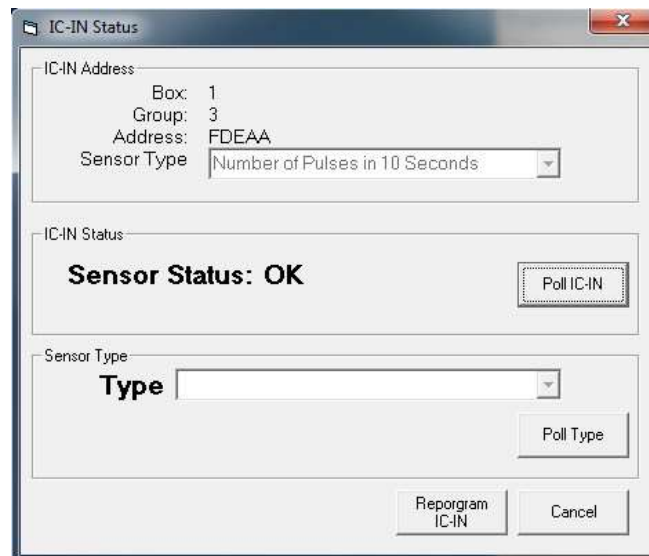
IC-IN Status

IC-IN Address

Box: 1
Group: 3
Address: FDEAA
Sensor Type Number of Pulses in 10 Seconds

IC-IN Status

Sensor Status: OK

Poll IC-IN

Sensor Type

Type

Poll Type

Reporgram IC-IN

Cancel